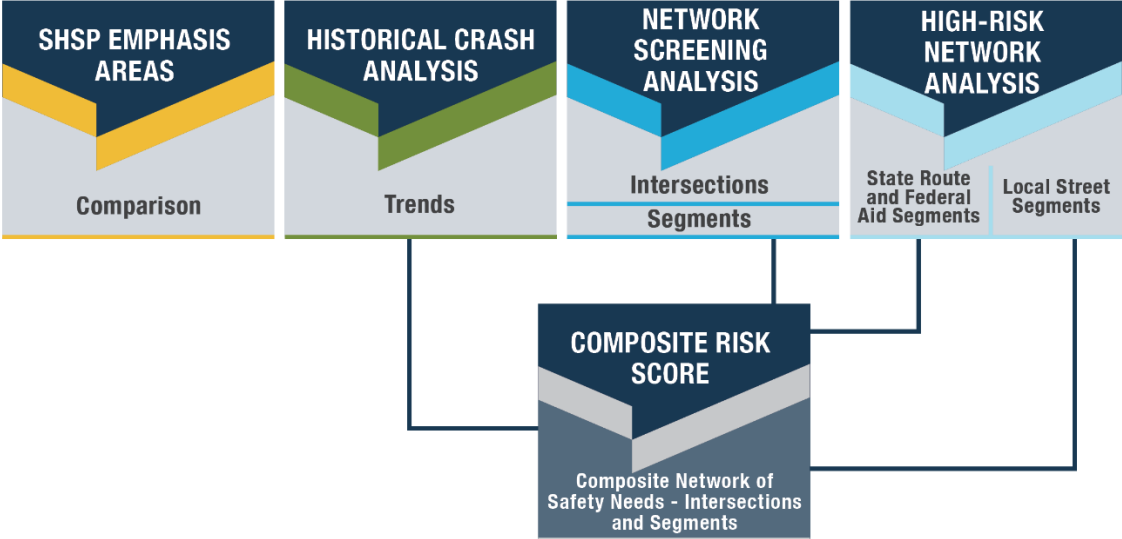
SHSP EMPHASIS AREAS

Comparison

HISTORICAL CRASH ANALYSIS

Trends

NETWORK SCREENING ANALYSIS

Intersections

Segments

HIGH-RISK NETWORK ANALYSIS

State Route and Federal Aid Segments

Local Street Segments

COMPOSITE RISK SCORE

Composite Network of Safety Needs - Intersections and Segments